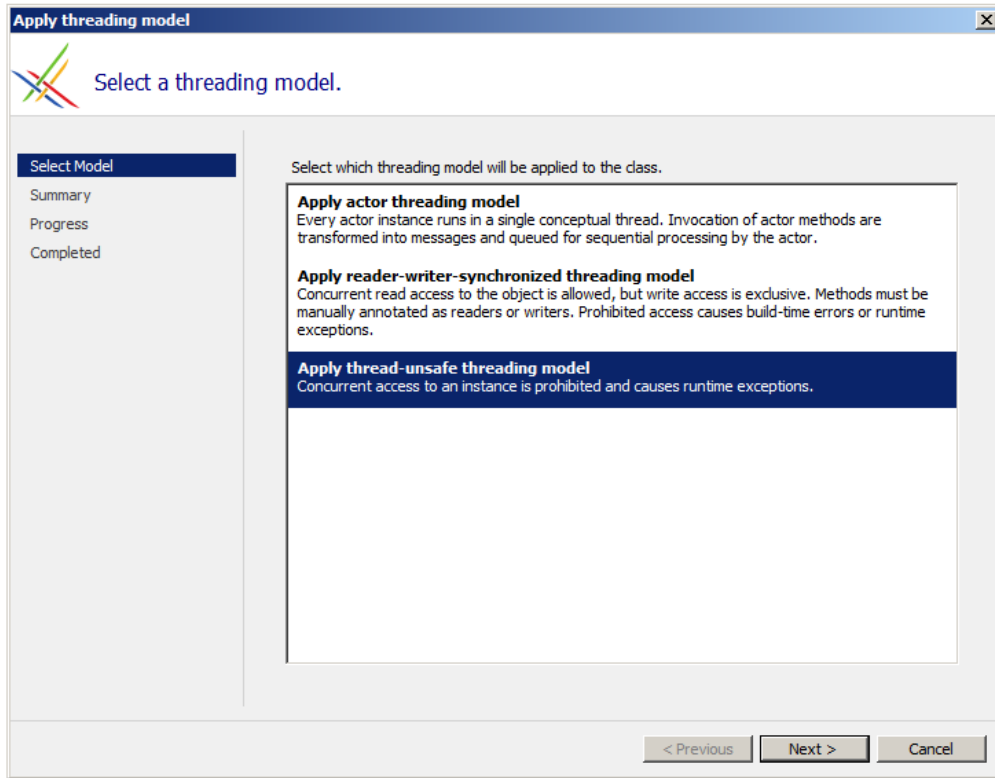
Apply threading model

Select a threading model.

Select Model
Summary
Progress
Completed

Select which threading model will be applied to the class.

**Apply actor threading model**
Every actor instance runs in a single conceptual thread. Invocation of actor methods are transformed into messages and queued for sequential processing by the actor.

**Apply reader-writer-synchronized threading model**
Concurrent read access to the object is allowed, but write access is exclusive. Methods must be manually annotated as readers or writers. Prohibited access causes build-time errors or runtime exceptions.

**Apply thread-unsafe threading model**
Concurrent access to an instance is prohibited and causes runtime exceptions.

< Previous
Next >
Cancel